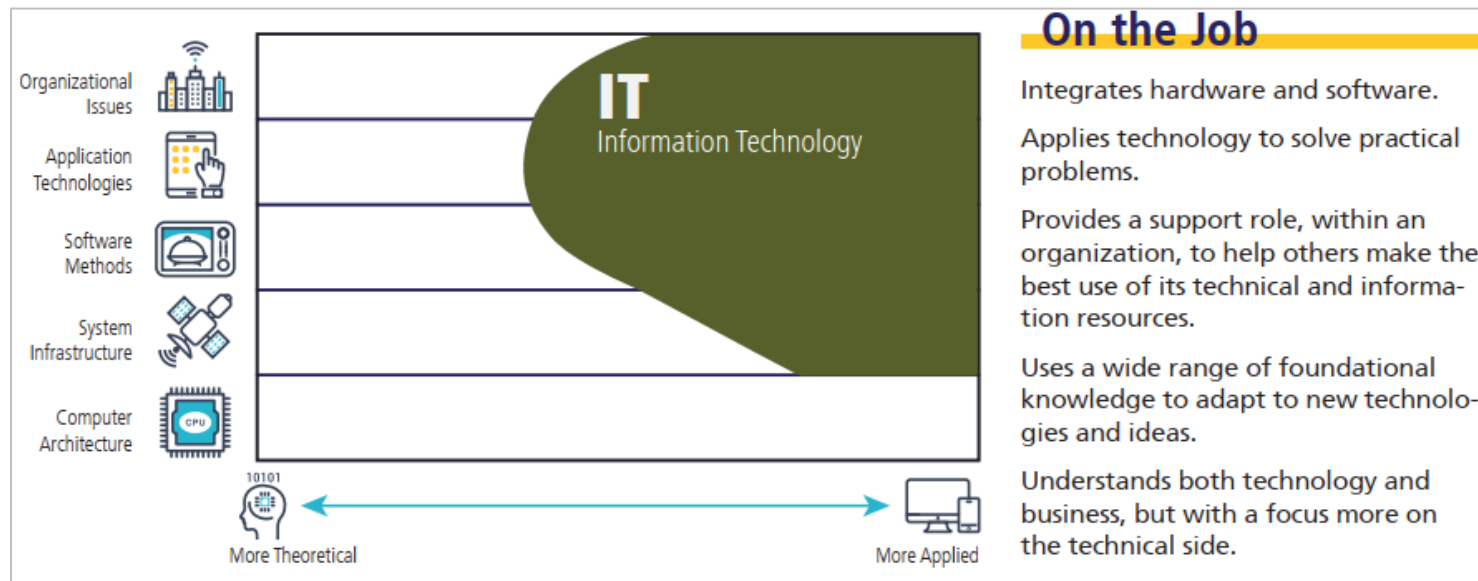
Organizational Issues

Application Technologies

Software Methods

System Infrastructure

Computer Architecture

CPU

IT
Information Technology

10101

More Theoretical

More Applied

On the Job

Integrates hardware and software.

Applies technology to solve practical problems.

Provides a support role, within an organization, to help others make the best use of its technical and information resources.

Uses a wide range of foundational knowledge to adapt to new technologies and ideas.

Understands both technology and business, but with a focus more on the technical side.